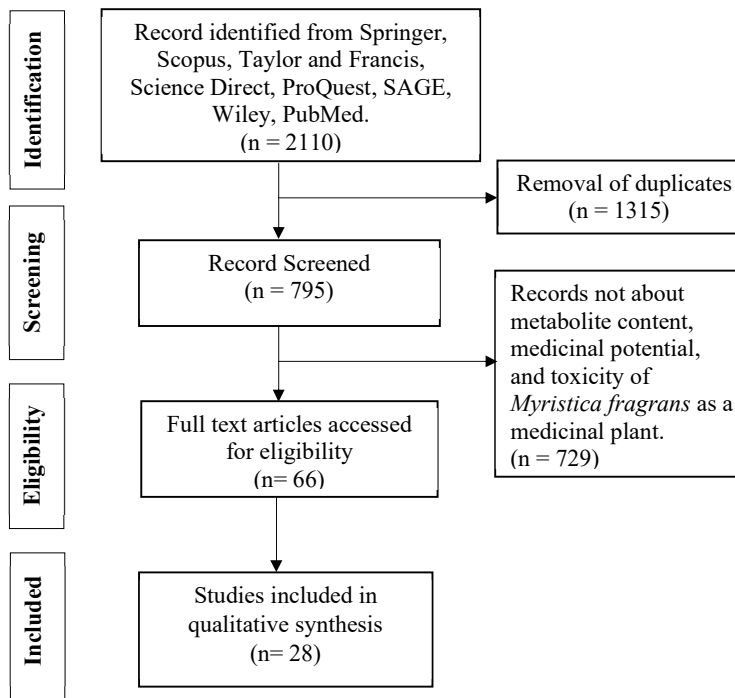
Identification

Record identified from Springer, Scopus, Taylor and Francis, Science Direct, ProQuest, SAGE, Wiley, PubMed.
(n = 2110)

Removal of duplicates
(n = 1315)

Screening

Record Screened
(n = 795)

Records not about metabolite content, medicinal potential, and toxicity of *Myristica fragrans* as a medicinal plant.
(n = 729)

Eligibility

Full text articles accessed for eligibility
(n= 66)

Included

Studies included in qualitative synthesis
(n= 28)